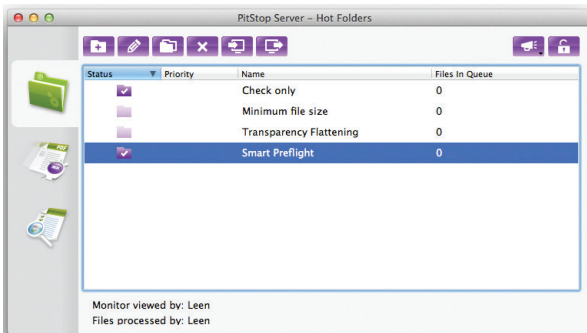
PitStop Server – Hot Folders

| Status | Priority | Name | Files In Queue |
|---|---|---|---|
| | | Check only | 0 |
| | | Minimum file size | 0 |
| | | Transparency Flattening | 0 |
| | | Smart Preflight | 0 |

Monitor viewed by: Leen
Files processed by: Leen